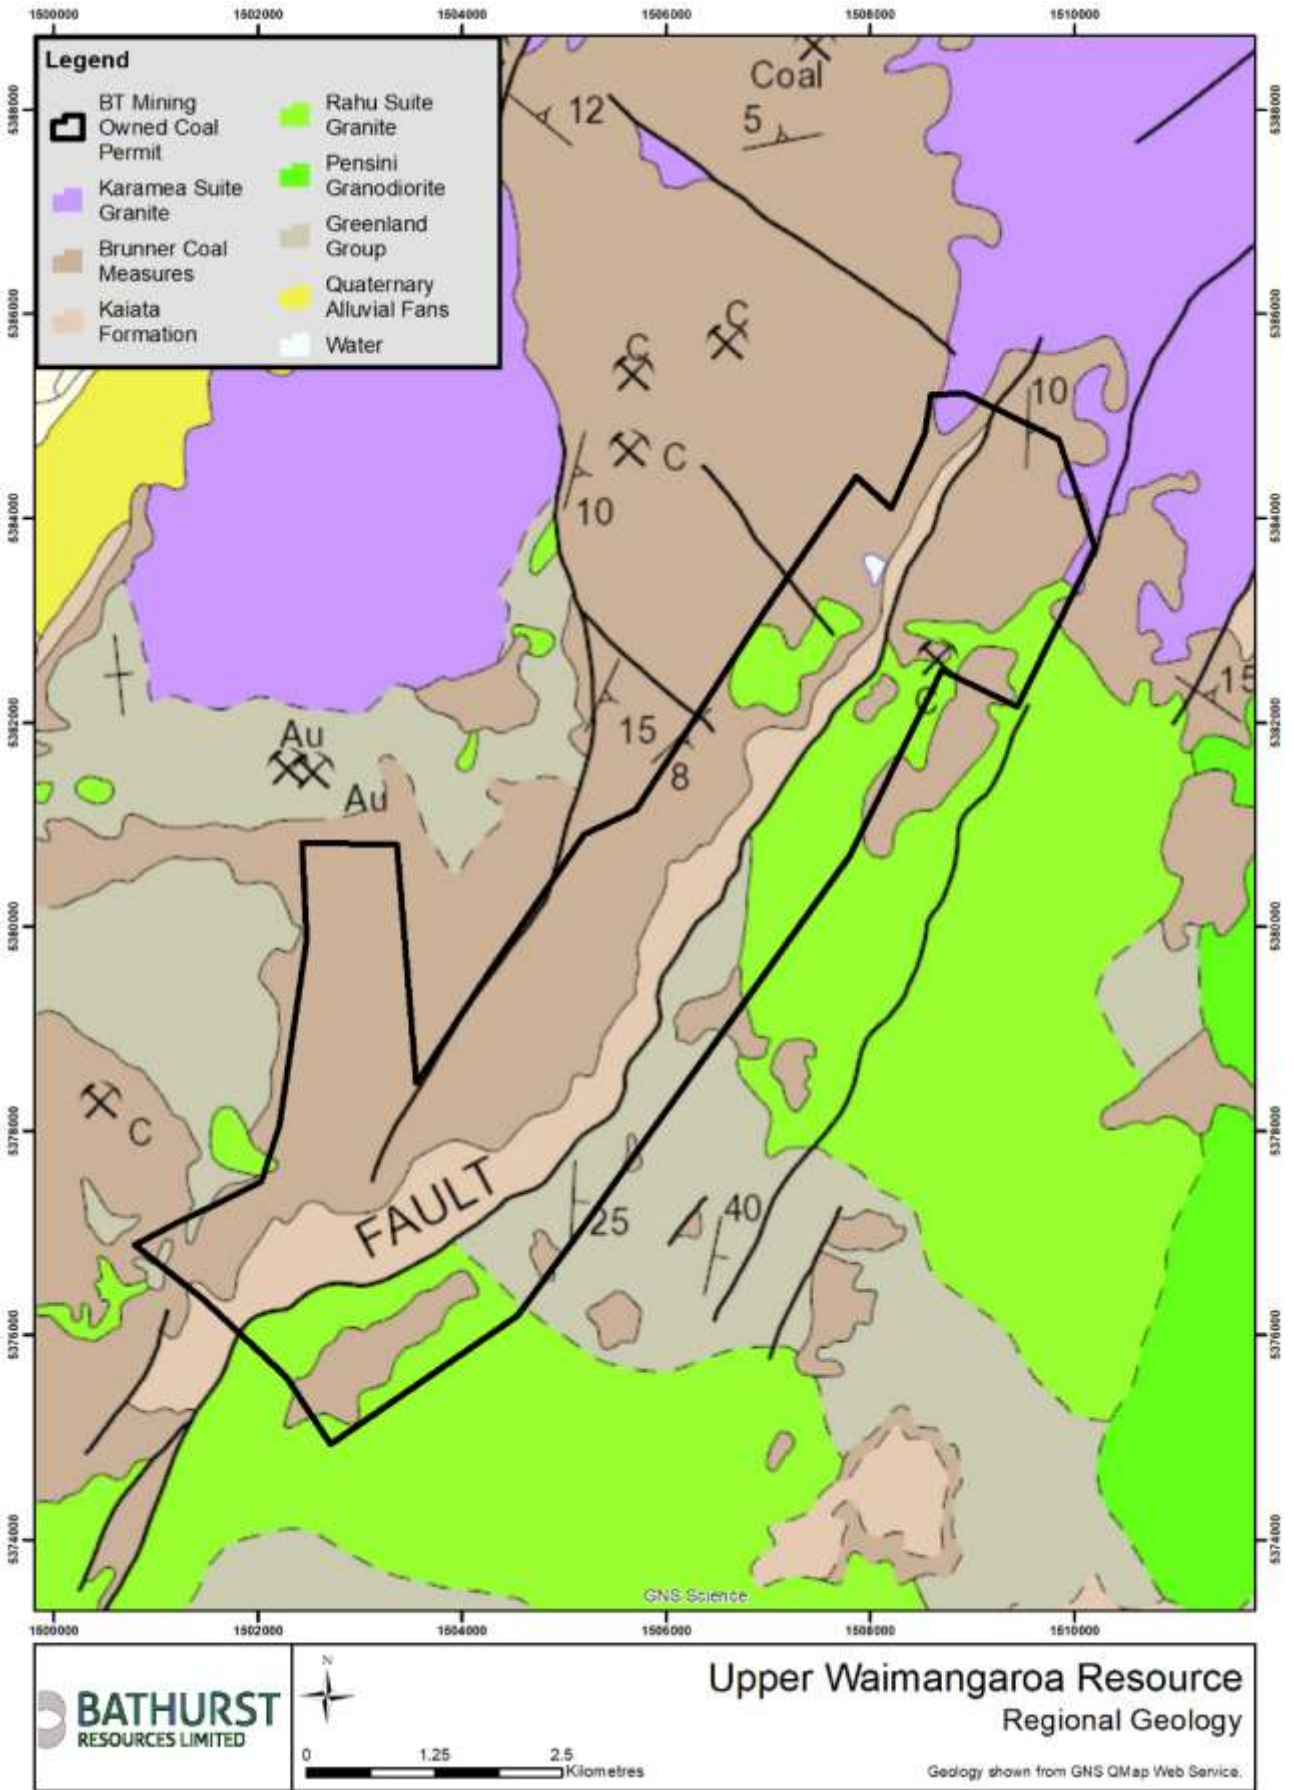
1500000 1502000 1504000 1506000 1508000 1510000

Legend

BT Mining Owned Coal Permit

Karamea Suite Granite

Brunner Coal Measures

Kaiata Formation

Rahu Suite Granite

Pensini Granodiorite

Greenland Group

Quaternary Alluvial Fans

Water

Coal

12

5

C

C

C

10

10

Au

Au

15

8

C

15

C

FAULT

25

40

GNS Science

5388000 5386000 5384000 5382000 5380000 5378000 5376000 5374000

1500000 1502000 1504000 1506000 1508000 1510000

BATHURST RESOURCES LIMITED

N

0 1.25 2.5 Kilometres

Upper Waimangaroa Resource

Regional Geology

Geology shown from GNS QMap Web Service.